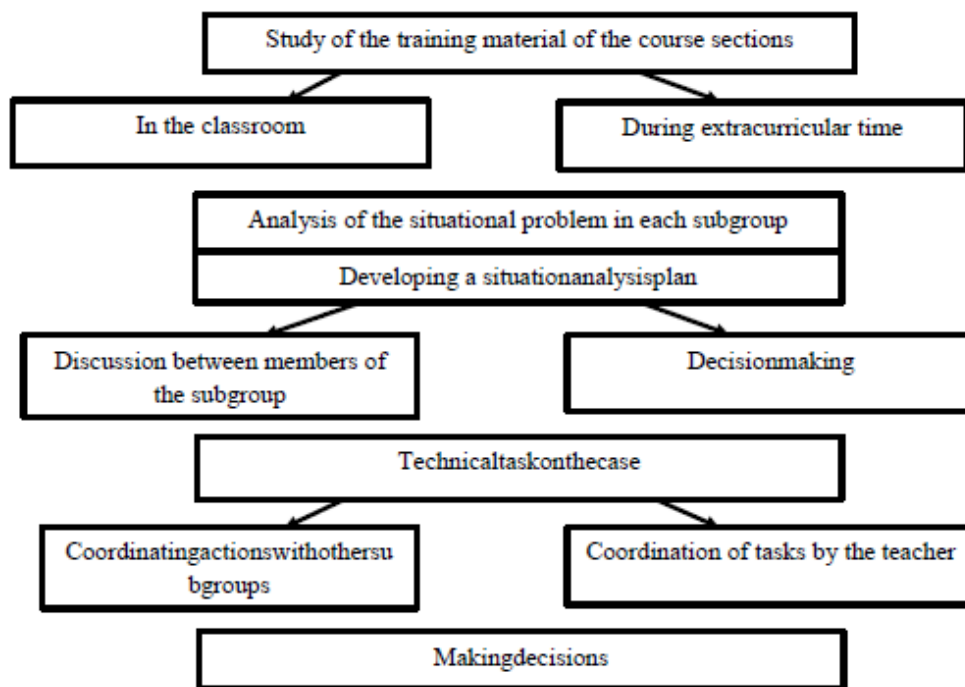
Study of the training material of the course sections

In the classroom

During extracurricular time

Analysis of the situational problem in each subgroup

Developing a situationanalysisplan

Discussion between members of the subgroup

Decisionmaking

Technicaltaskonthecase

Coordinatingactionswithothersu bgroups

Coordination of tasks by the teacher

Makingdecisions